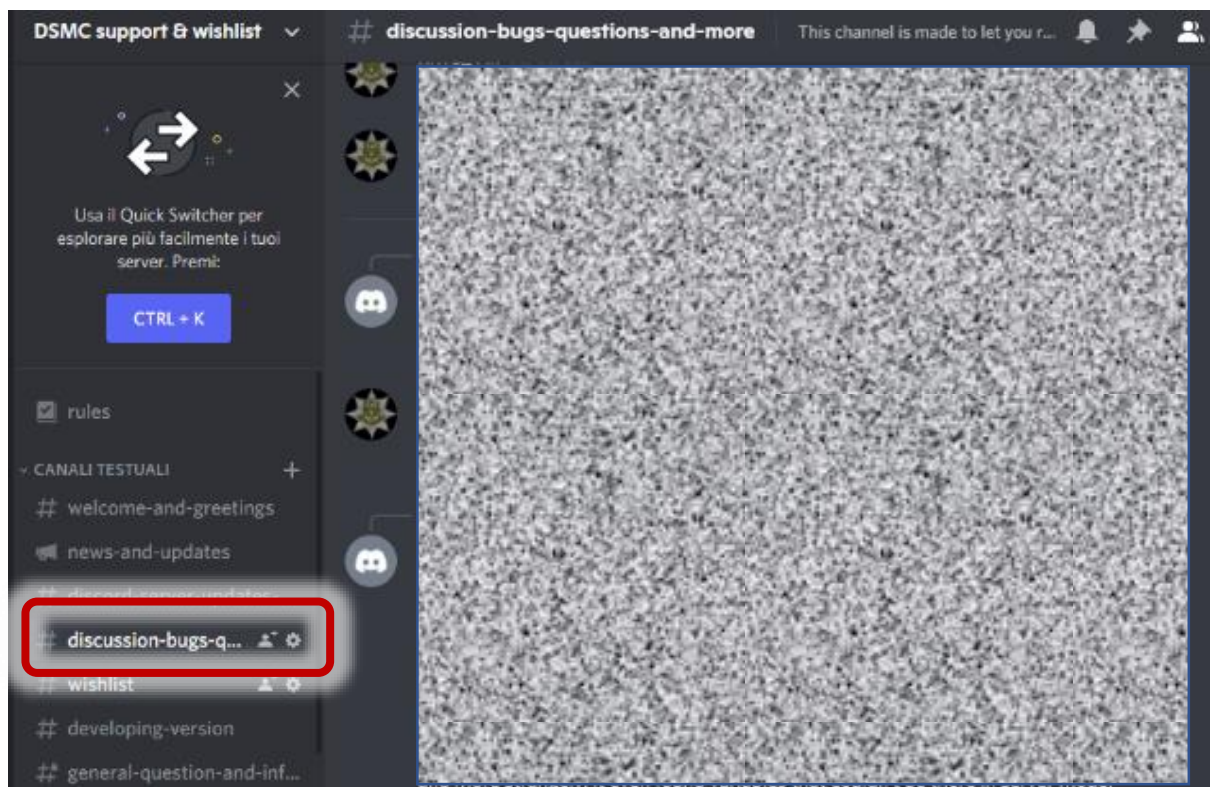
DSMC support & wishlist

# discussion-bugs-questions-and-more

This channel is made to let you r...

Usa il Quick Switcher per esplorare più facilmente i tuoi server. Premi:

CTRL + K

rules

CANALI TESTUALI

# welcome-and-greetings

news-and-updates

# discord-server-updates

# discussion-bugs-q...

# wishlist

# developing-version

# general-question-and-inf...

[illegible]